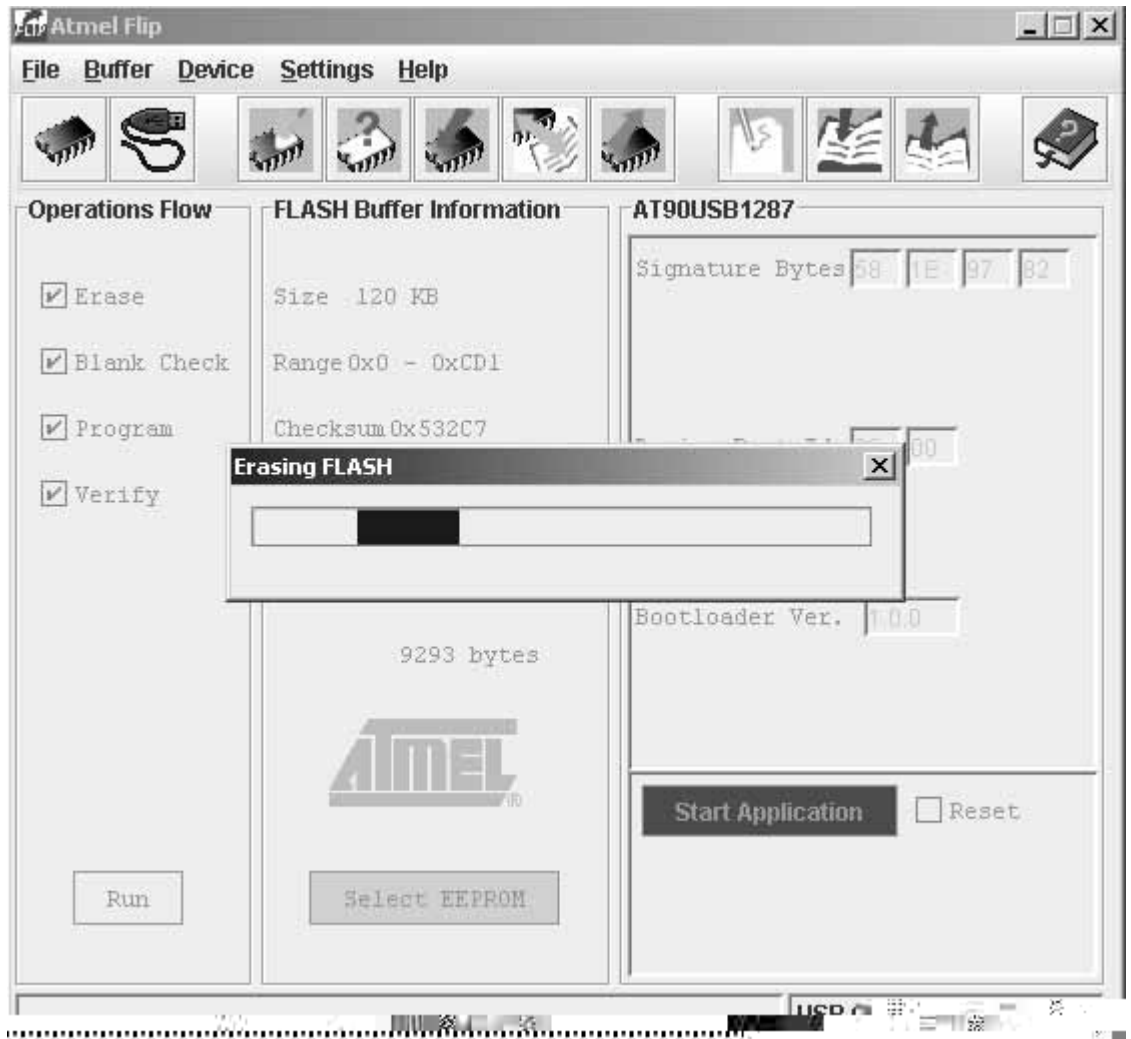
Atmel Flip

File Buffer Device Settings Help

Operations Flow

Erase

Blank Check

Program

Verify

Run

FLASH Buffer Information

Size 120 KB

Range 0x0 - 0xCD1

Checksum 0x532C7

9293 bytes

ATMEL

Select EEPROM

AT90USB1287

Signature Bytes 58 1E 97 82

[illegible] 00

Bootloader Ver. 1.0.0

Start Application

Reset

Erasing FLASH

USB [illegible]